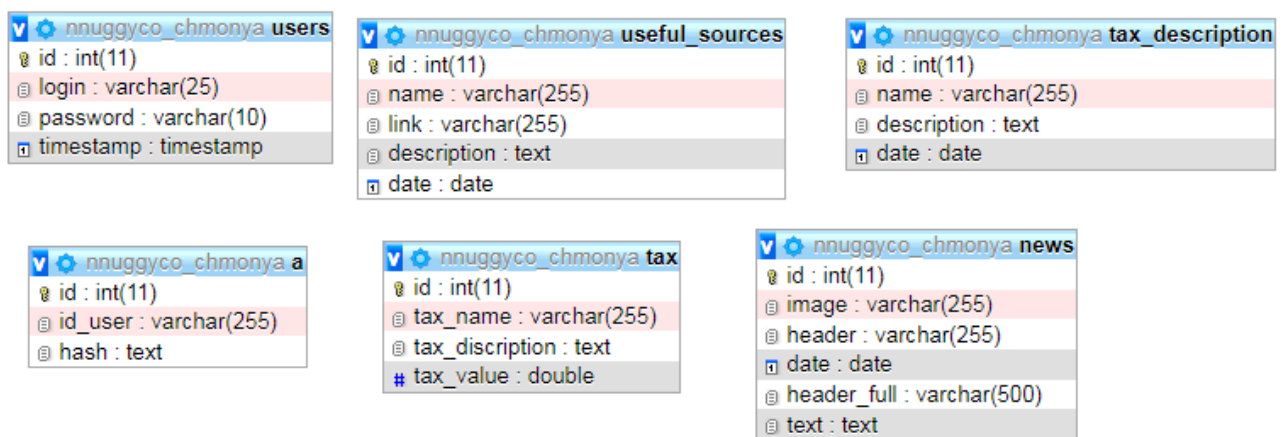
nnuggyco_chmonya users
id : int(11)
login : varchar(25)
password : varchar(10)
timestamp : timestamp

nnuggyco_chmonya useful_sources
id : int(11)
name : varchar(255)
link : varchar(255)
description : text
date : date

nnuggyco_chmonya tax_description
id : int(11)
name : varchar(255)
description : text
date : date

nnuggyco_chmonya a
id : int(11)
id_user : varchar(255)
hash : text

nnuggyco_chmonya tax
id : int(11)
tax_name : varchar(255)
tax_discription : text
tax_value : double

nnuggyco_chmonya news
id : int(11)
image : varchar(255)
header : varchar(255)
date : date
header_full : varchar(500)
text : text